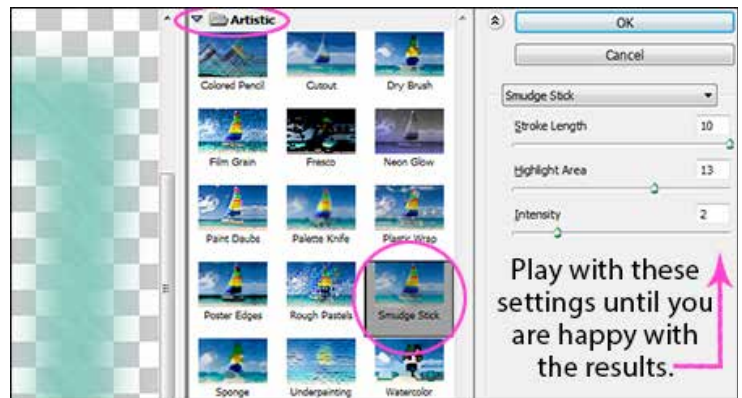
Artistic

Colored Pencil
Cutout
Dry Brush
Film Grain
Fresco
Neon Glow
Paint Daubs
Palette Knife
Plastic Wrap
Poster Edges
Rough Pastels
Smudge Stick
Sponge
Underpainting
Watercolor

OK
Cancel

Smudge Stick

Stroke Length 10
Highlight Area 13
Intensity 2

Play with these settings until you are happy with the results.